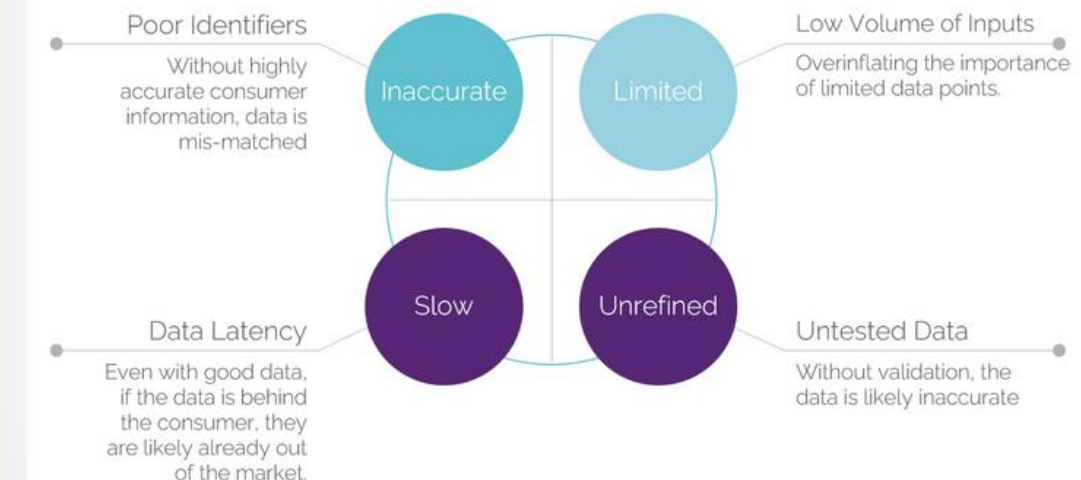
Poor Identifiers

Without highly accurate consumer information, data is mis-matched

Inaccurate

Limited

Low Volume of Inputs

Overinflating the importance of limited data points.

Slow

Unrefined

Data Latency

Even with good data, if the data is behind the consumer, they are likely already out of the market.

Untested Data

Without validation, the data is likely inaccurate